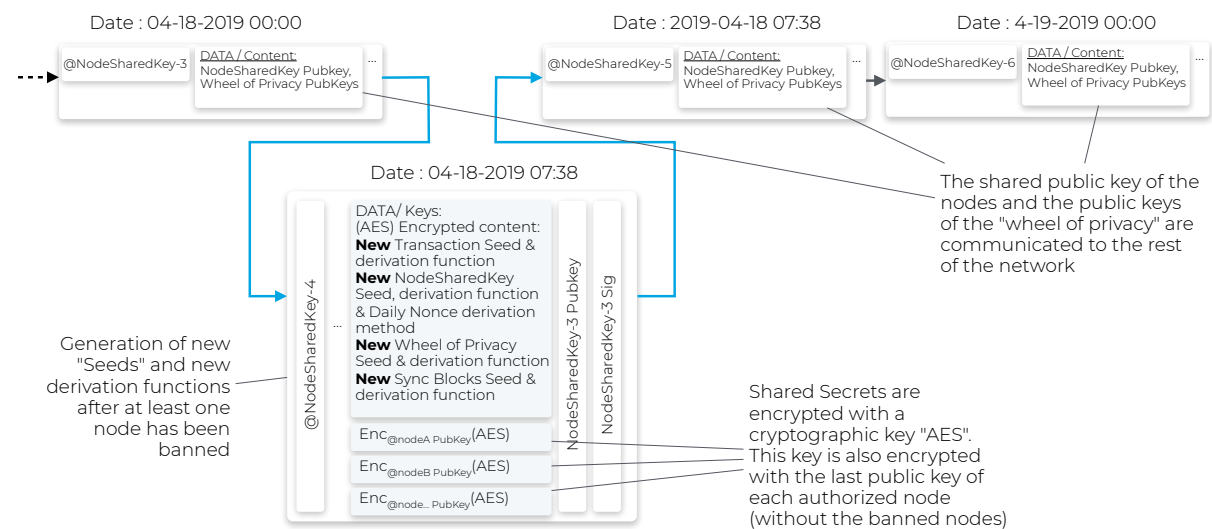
Date : 04-18-2019 00:00

@NodeSharedKey-3

DATA / Content:
NodeSharedKey Pubkey,
Wheel of Privacy PubKeys

...

Date : 2019-04-18 07:38

@NodeSharedKey-5

DATA / Content:
NodeSharedKey Pubkey,
Wheel of Privacy PubKeys

...

Date : 4-19-2019 00:00

@NodeSharedKey-6

DATA / Content:
NodeSharedKey Pubkey,
Wheel of Privacy PubKeys

...

Date : 04-18-2019 07:38

@NodeSharedKey-4

...

DATA/ Keys:
(AES) Encrypted content:
**New** Transaction Seed & derivation function
**New** NodeSharedKey Seed, derivation function & Daily Nonce derivation method
**New** Wheel of Privacy Seed & derivation function
**New** Sync Blocks Seed & derivation function

Enc$_{@nodeA\ PubKey}$(AES)

Enc$_{@nodeB\ PubKey}$(AES)

Enc$_{@node...\ PubKey}$(AES)

NodeSharedKey-3 Pubkey

NodeSharedKey-3 Sig

The shared public key of the nodes and the public keys of the "wheel of privacy" are communicated to the rest of the network

Generation of new "Seeds" and new derivation functions after at least one node has been banned

Shared Secrets are encrypted with a cryptographic key "AES". This key is also encrypted with the last public key of each authorized node (without the banned nodes)